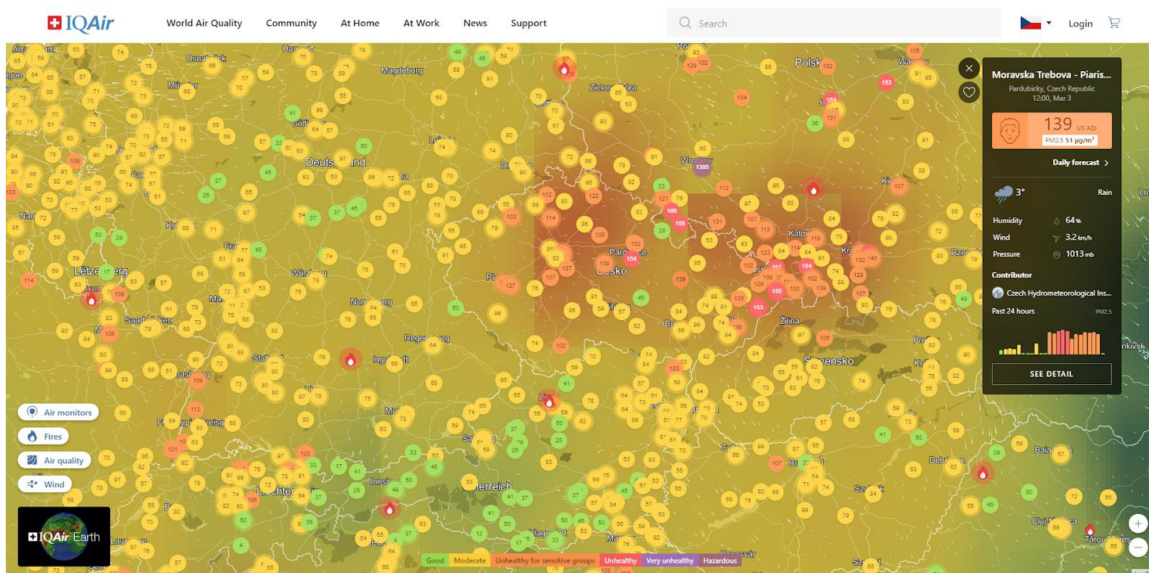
IQAir World Air Quality Community At Home At Work News Support Search Login

Moravska Trebova - Piaris...
Pardubicky, Czech Republic
12:00, Mar 3

139 US AQI
PM2.5 51 µg/m³

Daily forecast

3° Rain

Humidity 64 %
Wind 3.2 km/h
Pressure 1013 mb

Contributor
Czech Hydrometeorological Ins...

Past 24 hours PM2.5

SEE DETAIL

Air monitors
Fires
Air quality
Wind

IQAir Earth

Good Moderate Unhealthy for sensitive groups Unhealthy Very unhealthy Hazardous